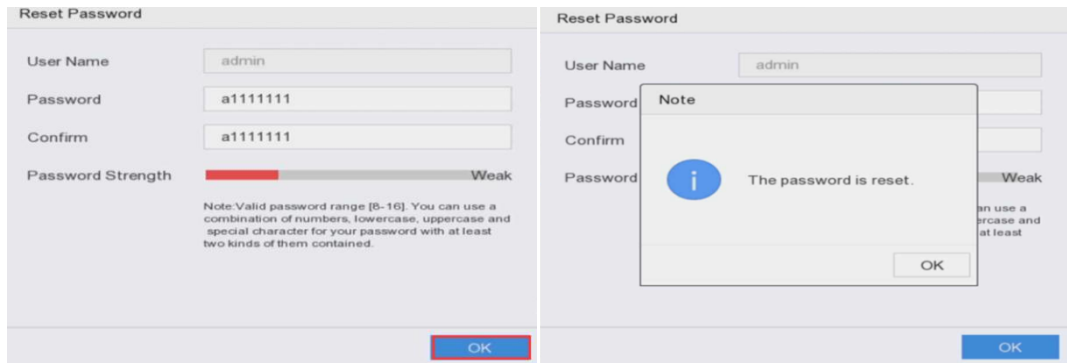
Reset Password

User Name admin

Password a1111111

Confirm a1111111

Password Strength Weak

Note:Valid password range [8-16]. You can use a combination of numbers, lowercase, uppercase and special character for your password with at least two kinds of them contained.

OK

Reset Password

User Name admin

Password

Confirm

Password

Weak

an use a

ercase and

at least

Note

i

The password is reset.

OK

OK